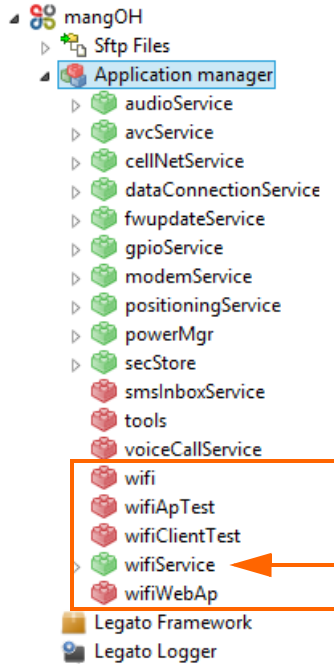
mangOH
Sftp Files
Application manager
audioService
avcService
cellNetService
dataConnectionService
fwupdateService
gpioService
modemService
positioningService
powerMgr
secStore
smsInboxService
tools
voiceCallService
wifi
wifiApTest
wifiClientTest
wifiService
wifiWebAp
Legato Framework
Legato Logger